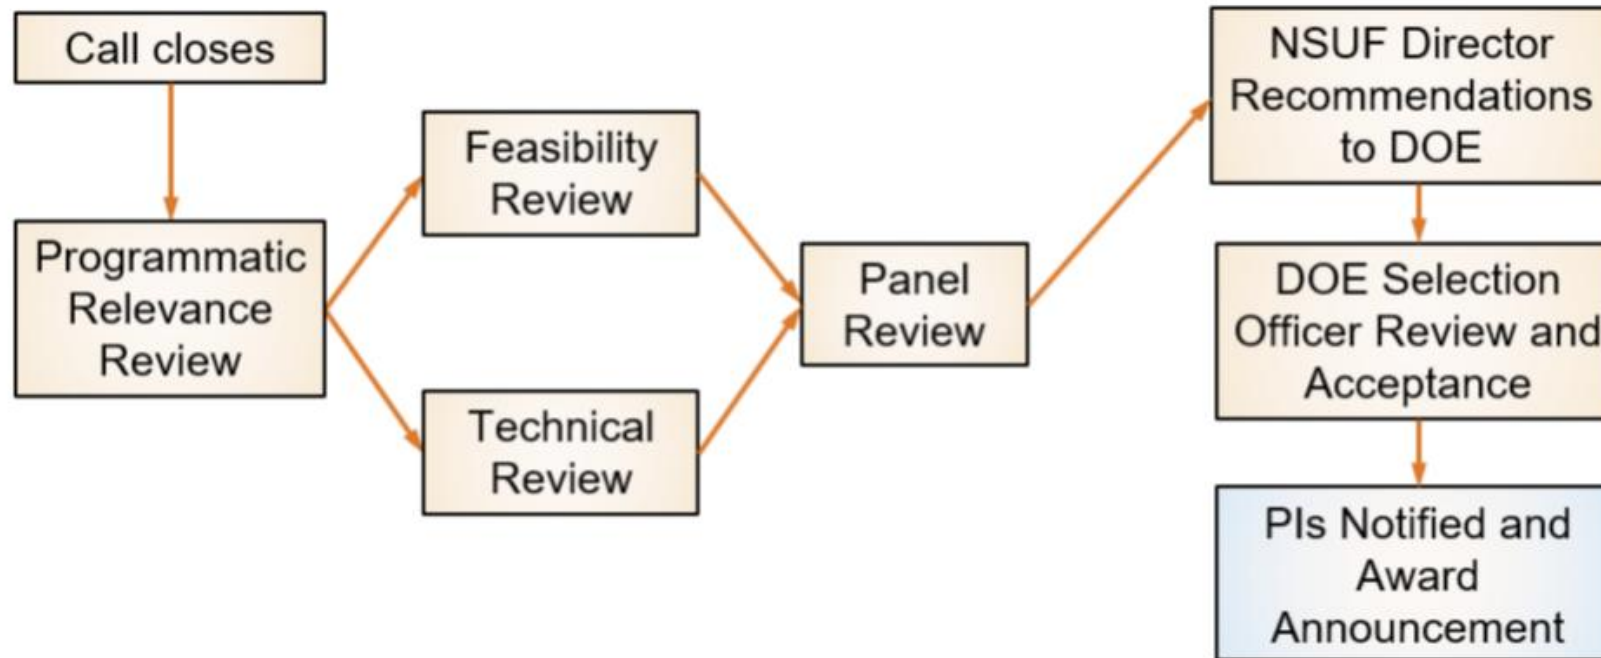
Call closes

Programmatic Relevance Review

Feasibility Review

Technical Review

Panel Review

NSUF Director Recommendations to DOE

DOE Selection Officer Review and Acceptance

PIs Notified and Award Announcement